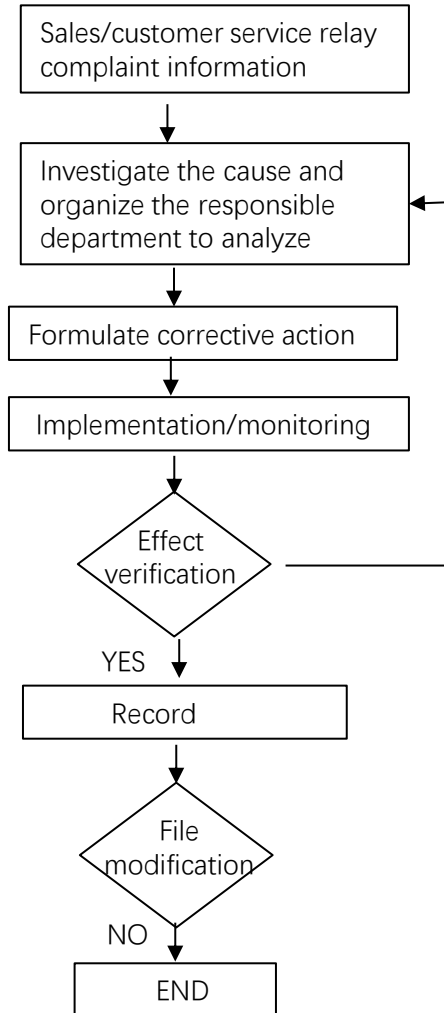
Sales/customer service relay complaint information

Investigate the cause and organize the responsible department to analyze

Formulate corrective action

Implementation/monitoring

Effect verification

YES

Record

File modification

NO

END